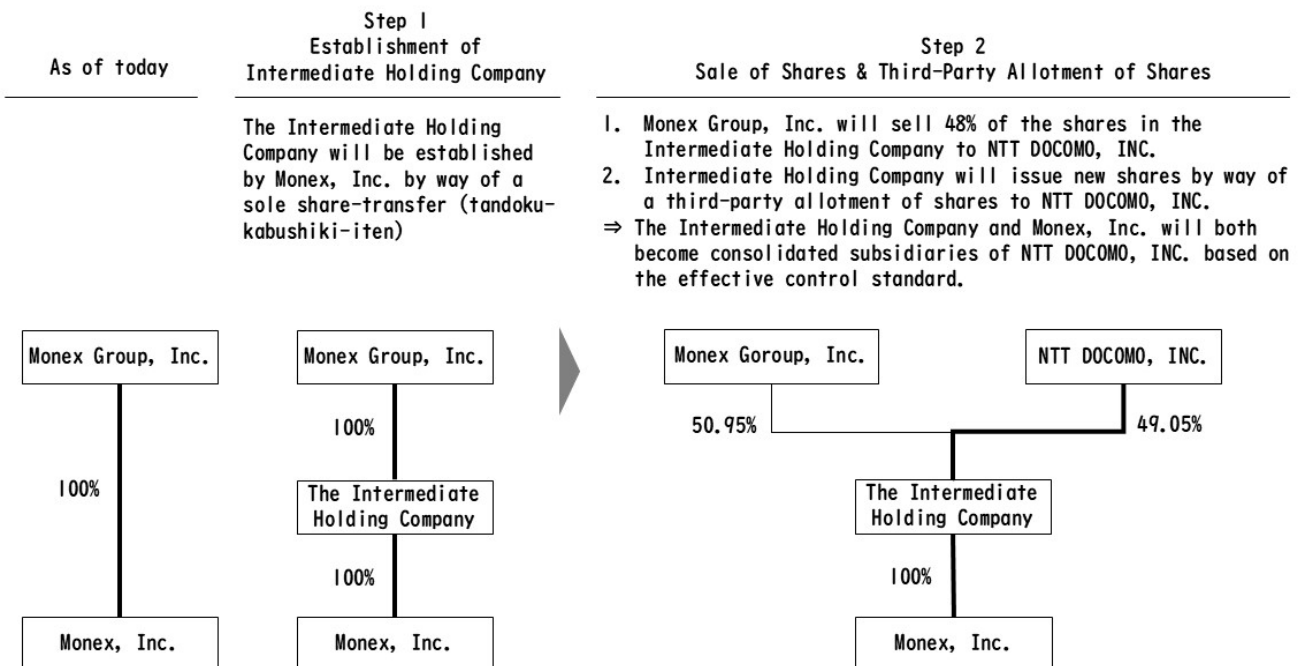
As of today

Step 1
Establishment of
Intermediate Holding Company

Step 2
Sale of Shares & Third-Party Allotment of Shares

The Intermediate Holding Company will be established by Monex, Inc. by way of a sole share-transfer (tandoku-kabushiki-iten)

1. Monex Group, Inc. will sell 48% of the shares in the Intermediate Holding Company to NTT DOCOMO, INC.
2. Intermediate Holding Company will issue new shares by way of a third-party allotment of shares to NTT DOCOMO, INC.
⇒ The Intermediate Holding Company and Monex, Inc. will both become consolidated subsidiaries of NTT DOCOMO, INC. based on the effective control standard.

Monex Group, Inc.

100%

Monex, Inc.

Monex Group, Inc.

100%

The Intermediate Holding Company

100%

Monex, Inc.

Monex Goroup, Inc.

NTT DOCOMO, INC.

50.95%

49.05%

The Intermediate Holding Company

100%

Monex, Inc.